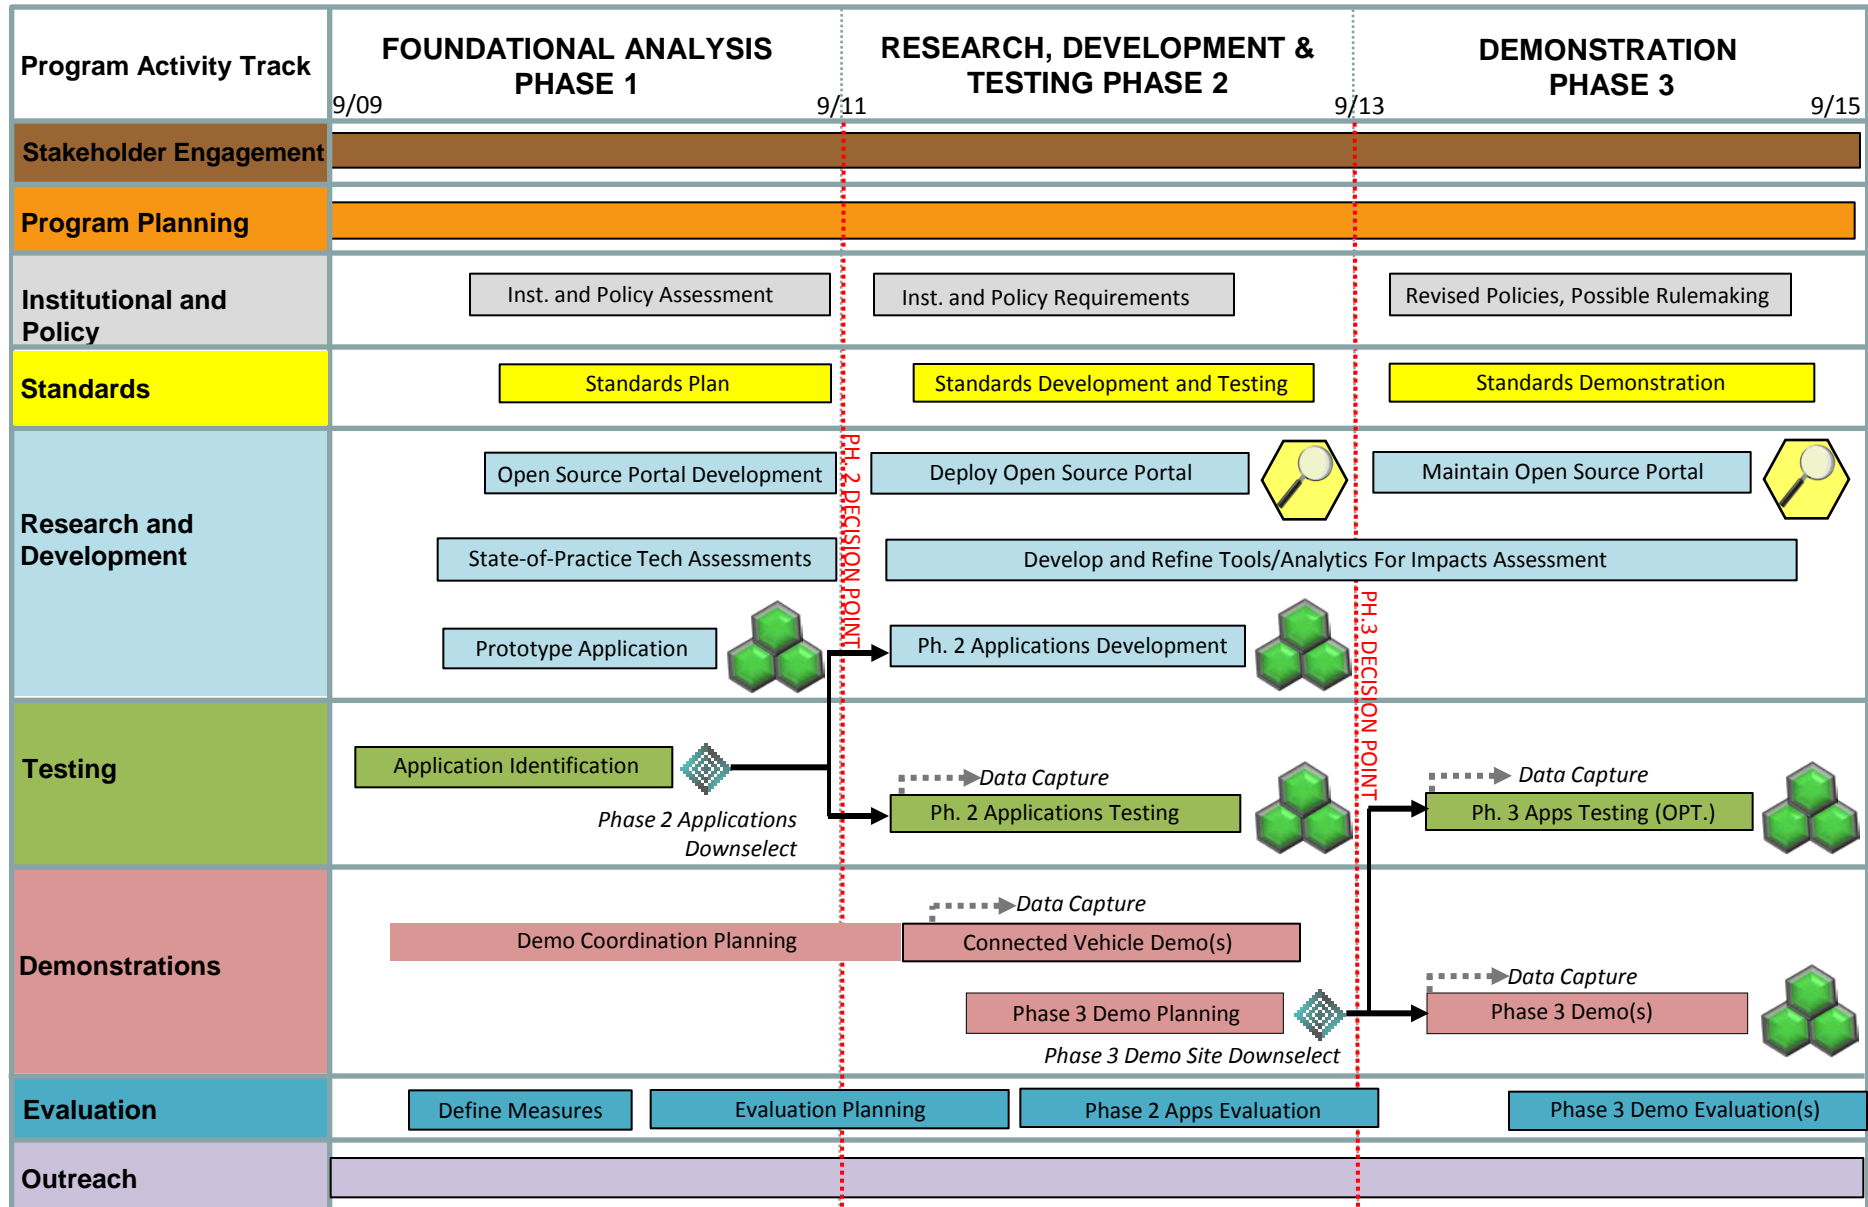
Program Activity Track

FOUNDATIONAL ANALYSIS PHASE 1

RESEARCH, DEVELOPMENT & TESTING PHASE 2

DEMONSTRATION PHASE 3

9/09 9/11 9/13 9/15

Stakeholder Engagement

Program Planning

Institutional and Policy

Inst. and Policy Assessment

Inst. and Policy Requirements

Revised Policies, Possible Rulemaking

Standards

Standards Plan

Standards Development and Testing

Standards Demonstration

Research and Development

Open Source Portal Development

Deploy Open Source Portal

Maintain Open Source Portal

State-of-Practice Tech Assessments

Develop and Refine Tools/Analytics For Impacts Assessment

Prototype Application

Ph. 2 Applications Development

PH. 2 DECISION POINT

PH.3 DECISION POINT

Testing

Application Identification

Phase 2 Applications Downselect

Data Capture

Ph. 2 Applications Testing

Data Capture

Ph. 3 Apps Testing (OPT.)

Demonstrations

Data Capture

Demo Coordination Planning

Connected Vehicle Demo(s)

Data Capture

Phase 3 Demo Planning

Phase 3 Demo(s)

Phase 3 Demo Site Downselect

Evaluation

Define Measures

Evaluation Planning

Phase 2 Apps Evaluation

Phase 3 Demo Evaluation(s)

Outreach